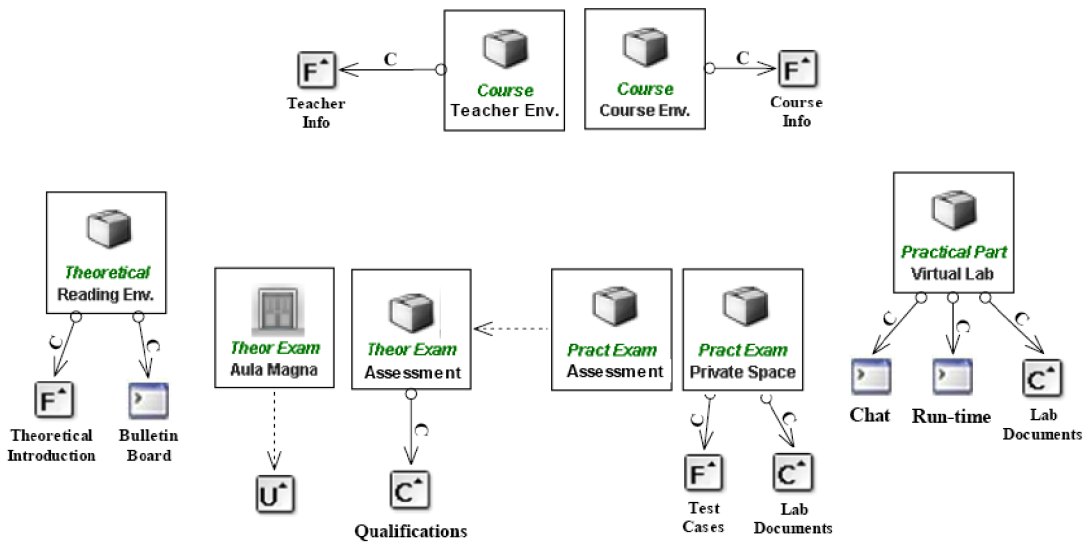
F
Teacher Info

C

Course
Teacher Env.

Course
Course Env.

C

F
Course Info

Theoretical
Reading Env.

C C

F
Theoretical Introduction

Bulletin Board

Theor Exam
Aula Magna

U

Theor Exam
Assessment

C

C
Qualifications

Pract Exam
Assessment

Pract Exam
Private Space

C C

F
Test Cases

C
Lab Documents

Practical Part
Virtual Lab

C C C

Chat

Run-time

C
Lab Documents